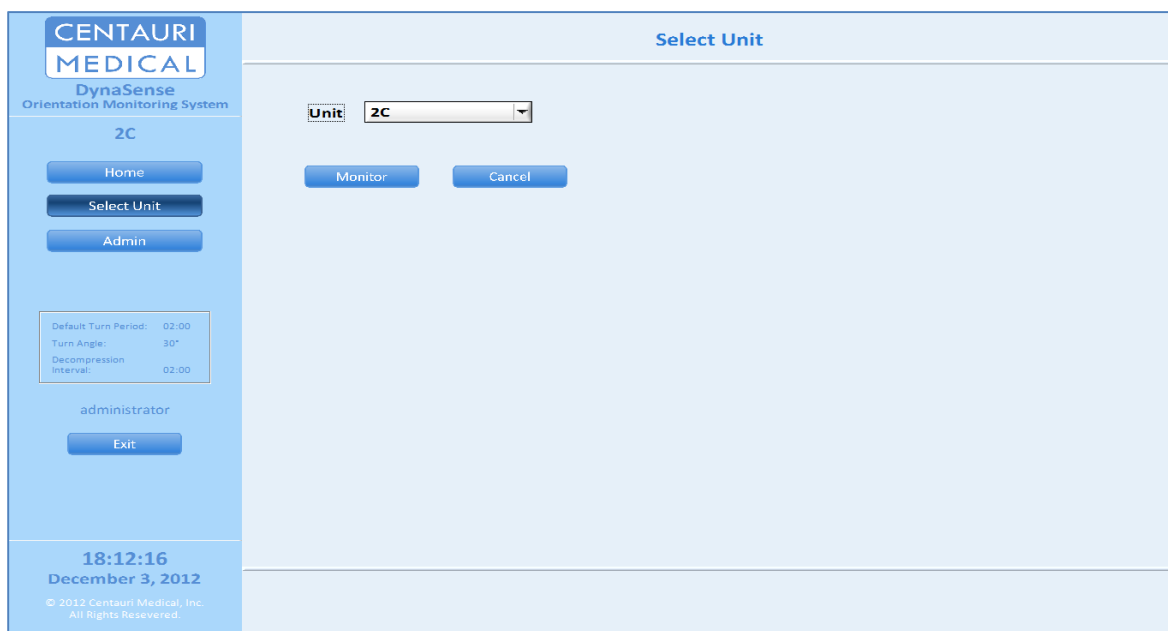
CENTAURI
MEDICAL
DynaSense
Orientation Monitoring System

2C

Home

Select Unit

Admin

Default Turn Period: 02:00
Turn Angle: 30°
Decompression Interval: 02:00

administrator

Exit

18:12:16
December 3, 2012
© 2012 Centauri Medical, Inc. All Rights Resevered.

Select Unit

Unit 2C

Monitor

Cancel